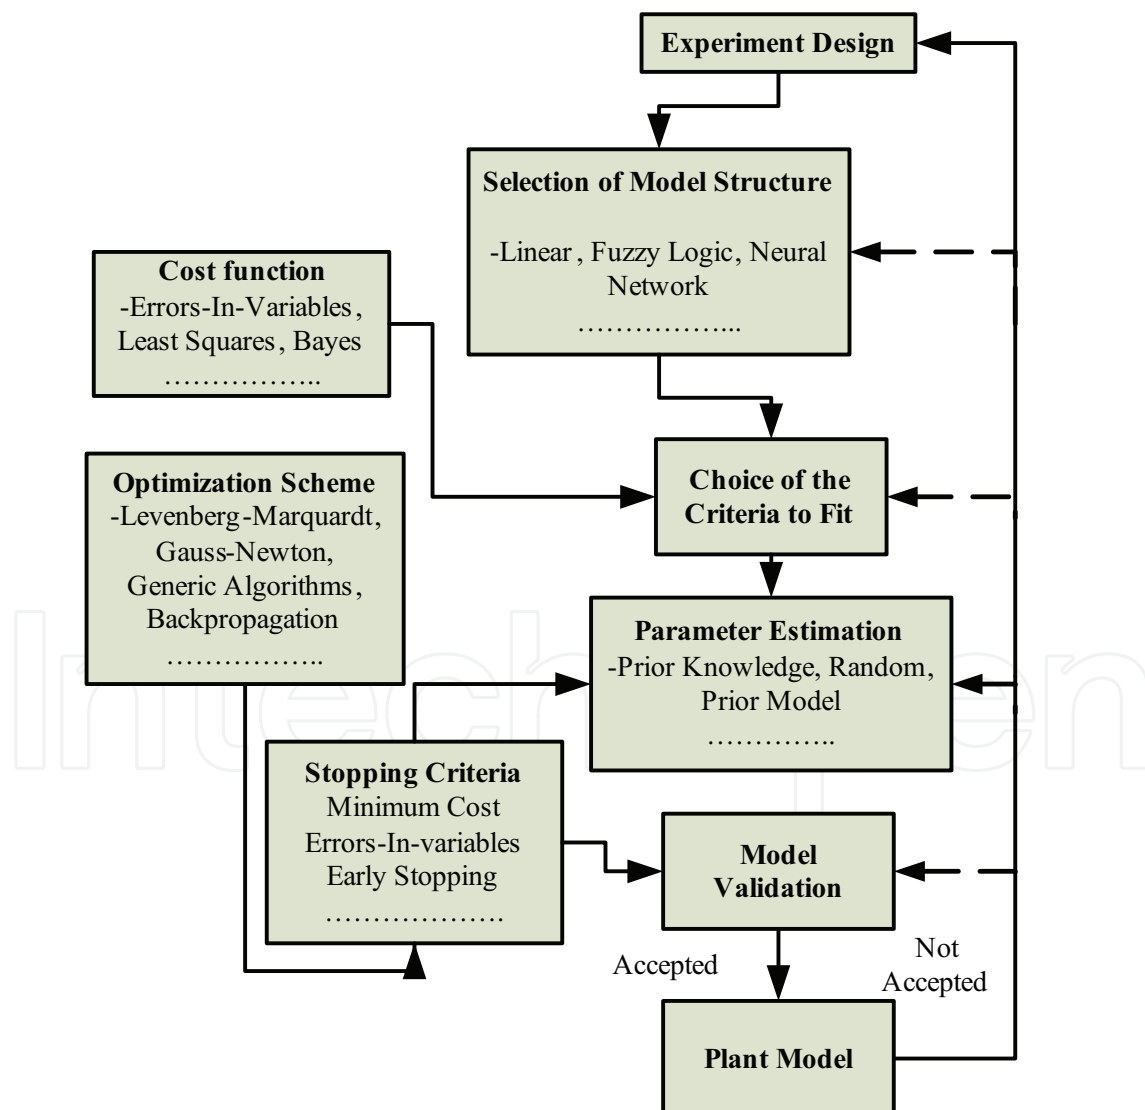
Experiment Design

Selection of Model Structure
-Linear, Fuzzy Logic, Neural Network
……………...

Cost function
-Errors-In-Variables, Least Squares, Bayes
……………..

Optimization Scheme
-Levenberg-Marquardt, Gauss-Newton, Generic Algorithms, Backpropagation
……………..

Choice of the Criteria to Fit

Parameter Estimation
-Prior Knowledge, Random, Prior Model
…………..

Stopping Criteria
Minimum Cost
Errors-In-variables
Early Stopping
……………….

Model Validation

Accepted

Not Accepted

Plant Model